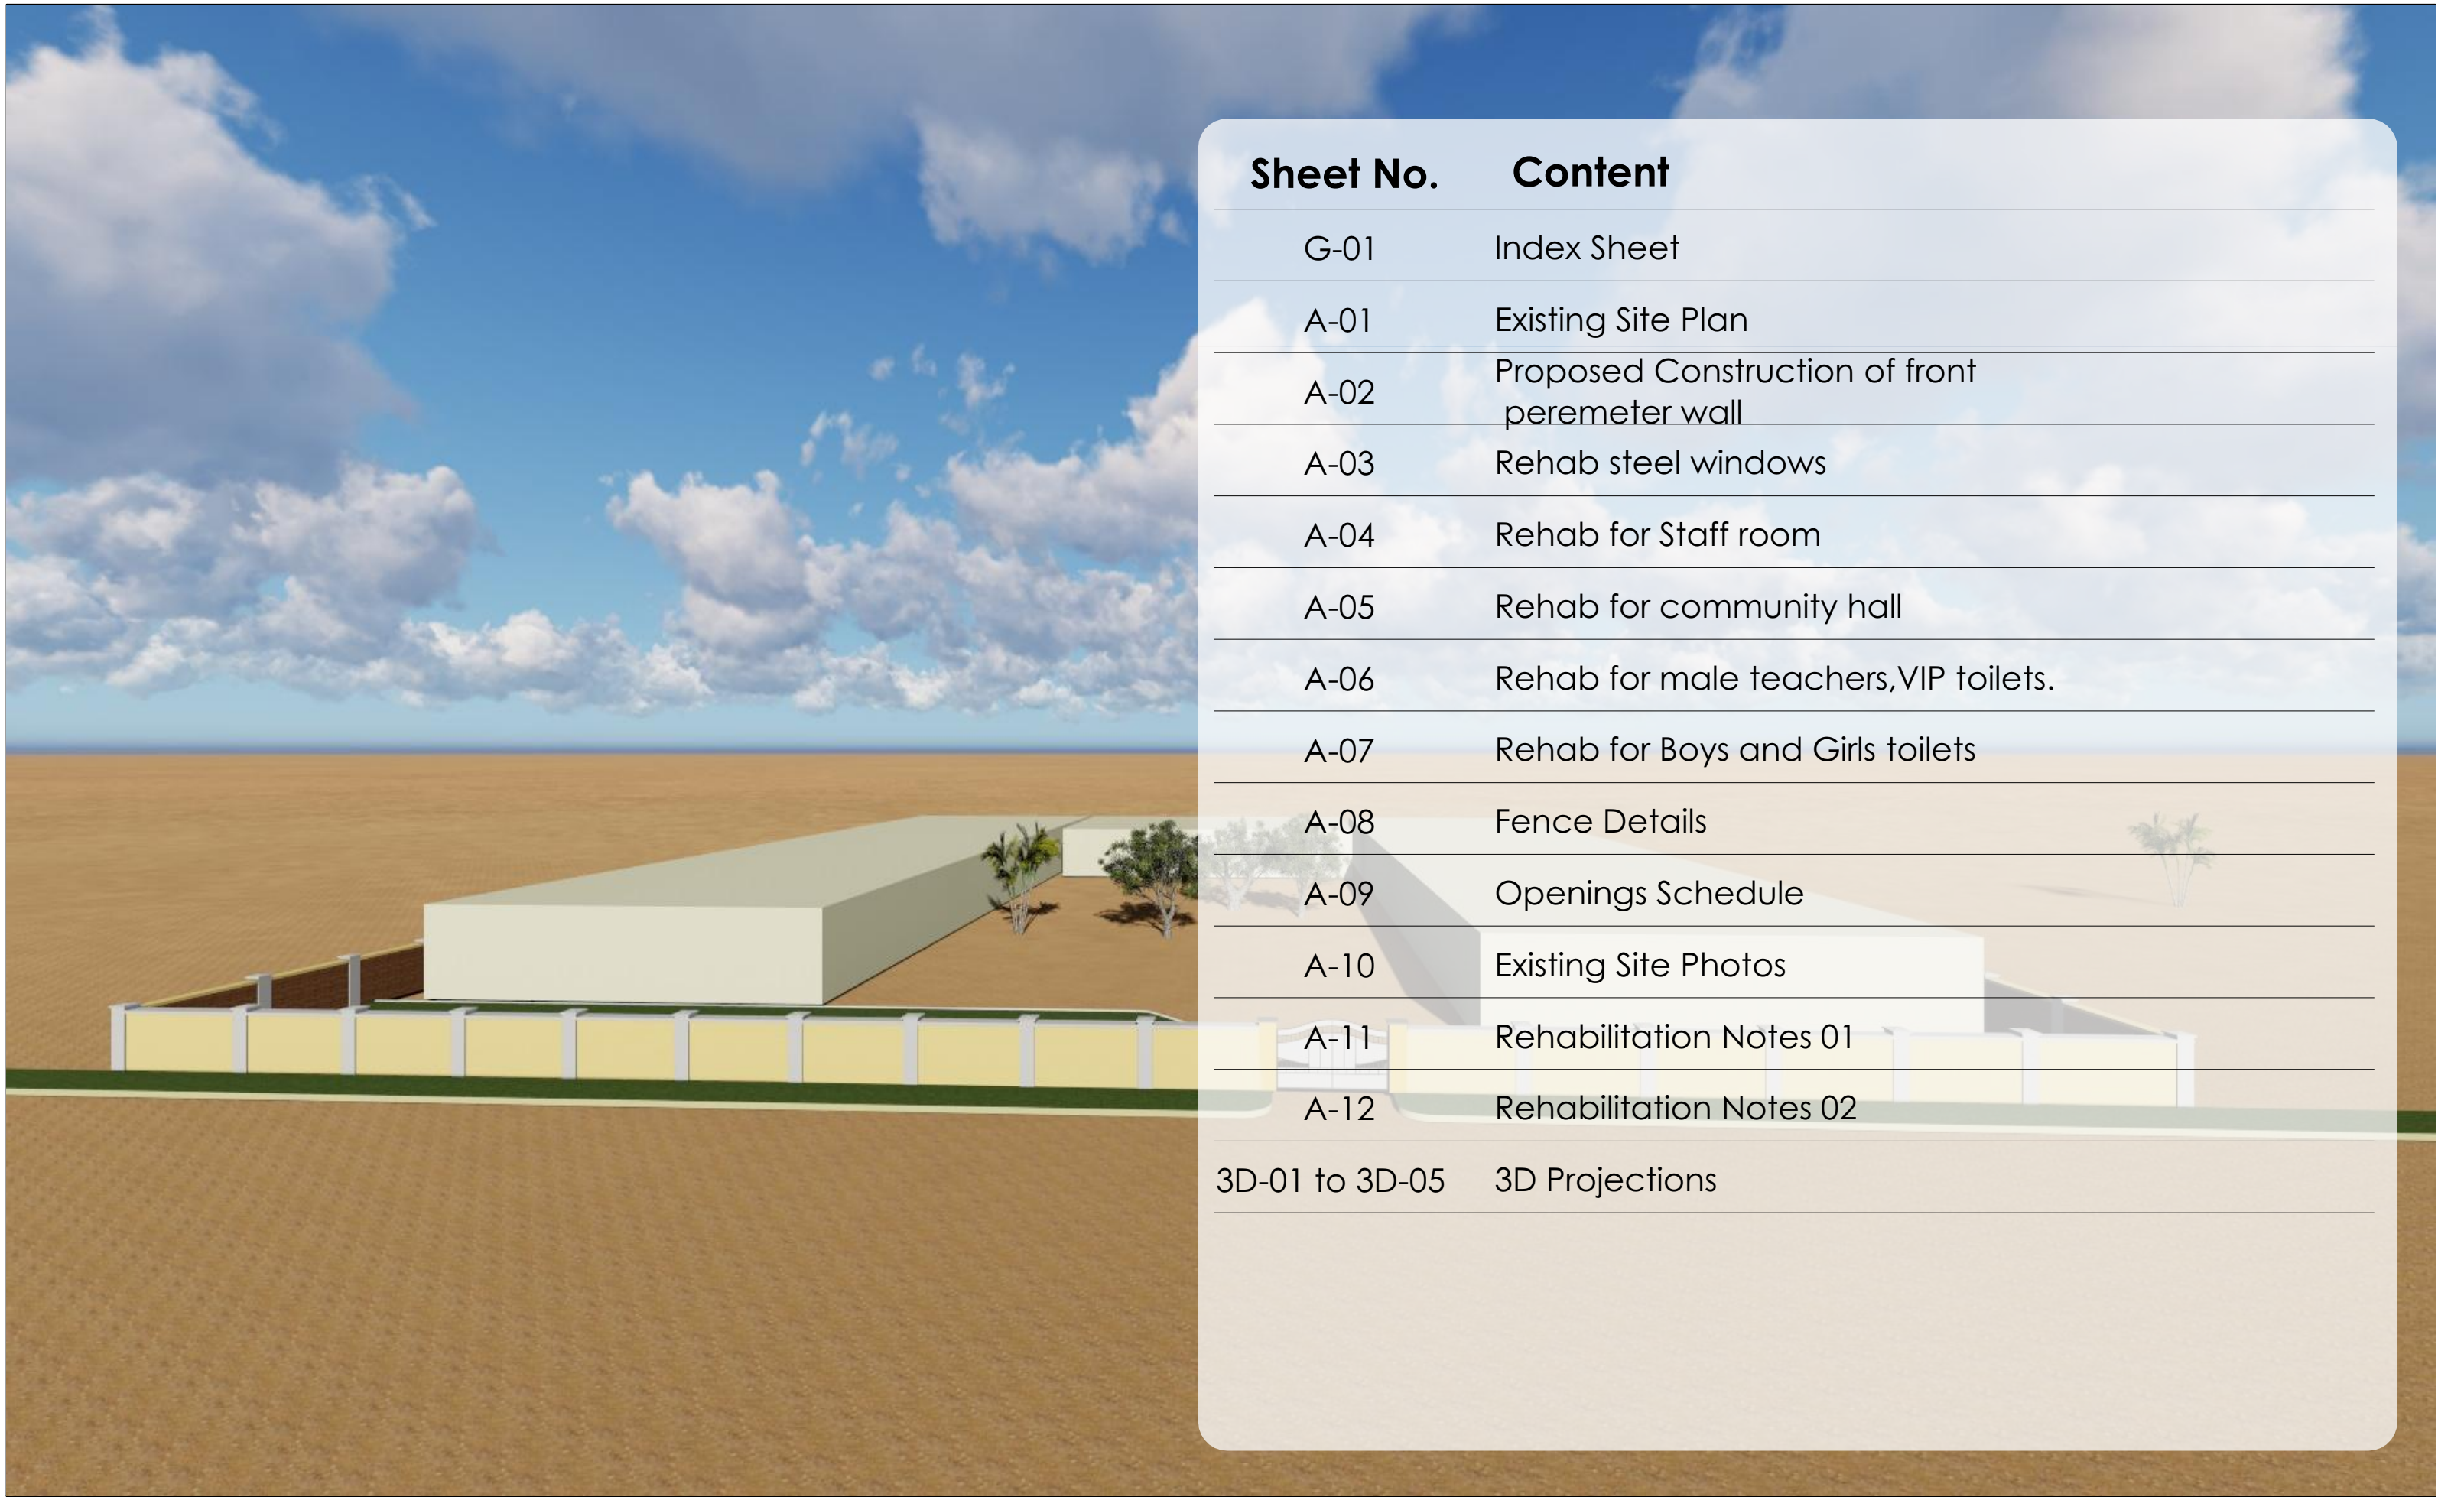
| Sheet No. | Content |
|---|---|
| G-01 | Index Sheet |
| A-01 | Existing Site Plan |
| A-02 | Proposed Construction of front peremeter wall |
| A-03 | Rehab steel windows |
| A-04 | Rehab for Staff room |
| A-05 | Rehab for community hall |
| A-06 | Rehab for male teachers,VIP toilets. |
| A-07 | Rehab for Boys and Girls toilets |
| A-08 | Fence Details |
| A-09 | Openings Schedule |
| A-10 | Existing Site Photos |
| A-11 | Rehabilitation Notes 01 |
| A-12 | Rehabilitation Notes 02 |
| 3D-01 to 3D-05 | 3D Projections |